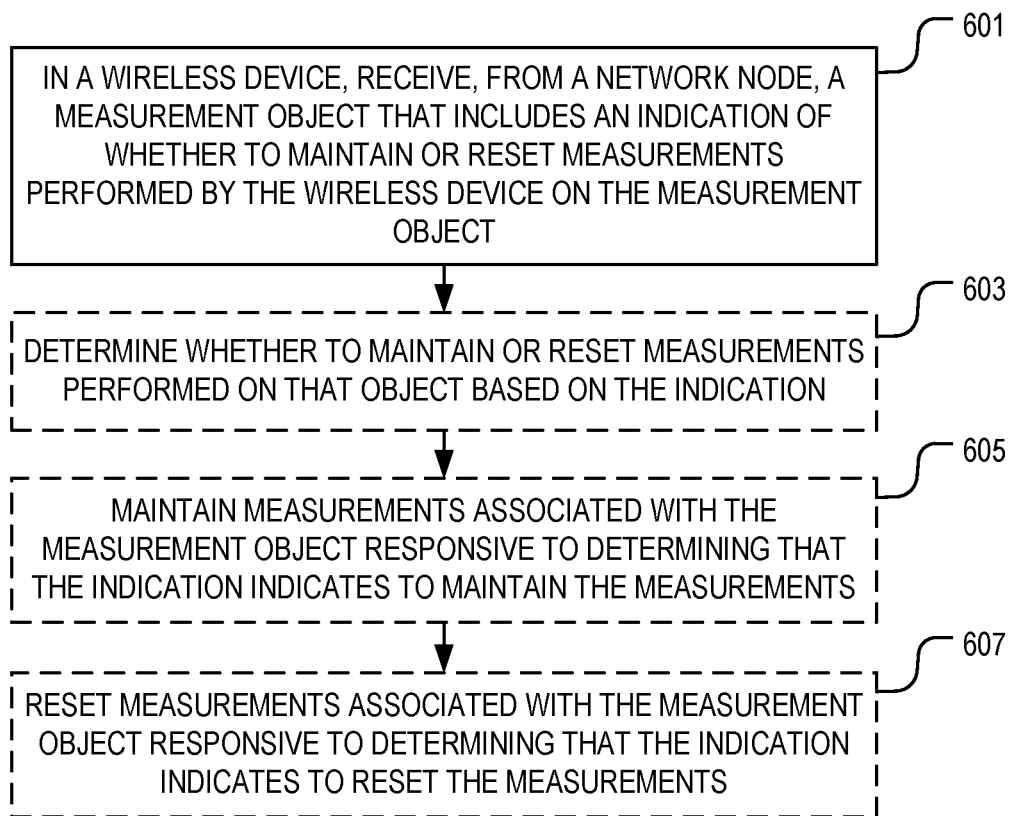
601

IN A WIRELESS DEVICE, RECEIVE, FROM A NETWORK NODE, A MEASUREMENT OBJECT THAT INCLUDES AN INDICATION OF WHETHER TO MAINTAIN OR RESET MEASUREMENTS PERFORMED BY THE WIRELESS DEVICE ON THE MEASUREMENT OBJECT

603

DETERMINE WHETHER TO MAINTAIN OR RESET MEASUREMENTS PERFORMED ON THAT OBJECT BASED ON THE INDICATION

605

MAINTAIN MEASUREMENTS ASSOCIATED WITH THE MEASUREMENT OBJECT RESPONSIVE TO DETERMINING THAT THE INDICATION INDICATES TO MAINTAIN THE MEASUREMENTS

607

RESET MEASUREMENTS ASSOCIATED WITH THE MEASUREMENT OBJECT RESPONSIVE TO DETERMINING THAT THE INDICATION INDICATES TO RESET THE MEASUREMENTS